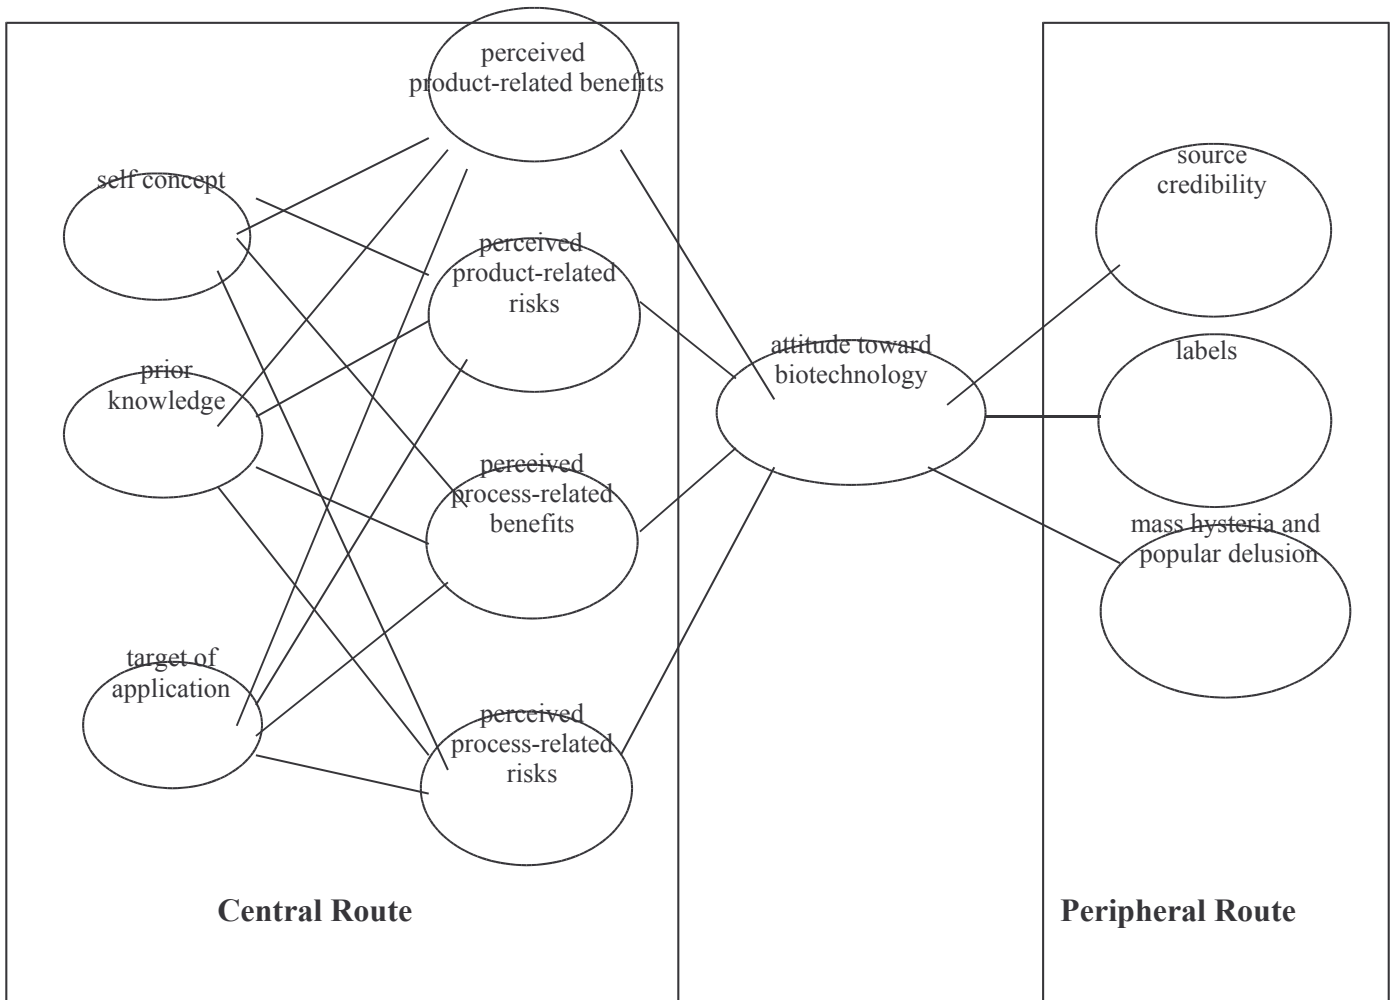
perceived product-related benefits

self concept

perceived product-related risks

prior knowledge

perceived process-related benefits

target of application

perceived process-related risks

attitude toward biotechnology

source credibility

labels

mass hysteria and popular delusion

Central Route

Peripheral Route